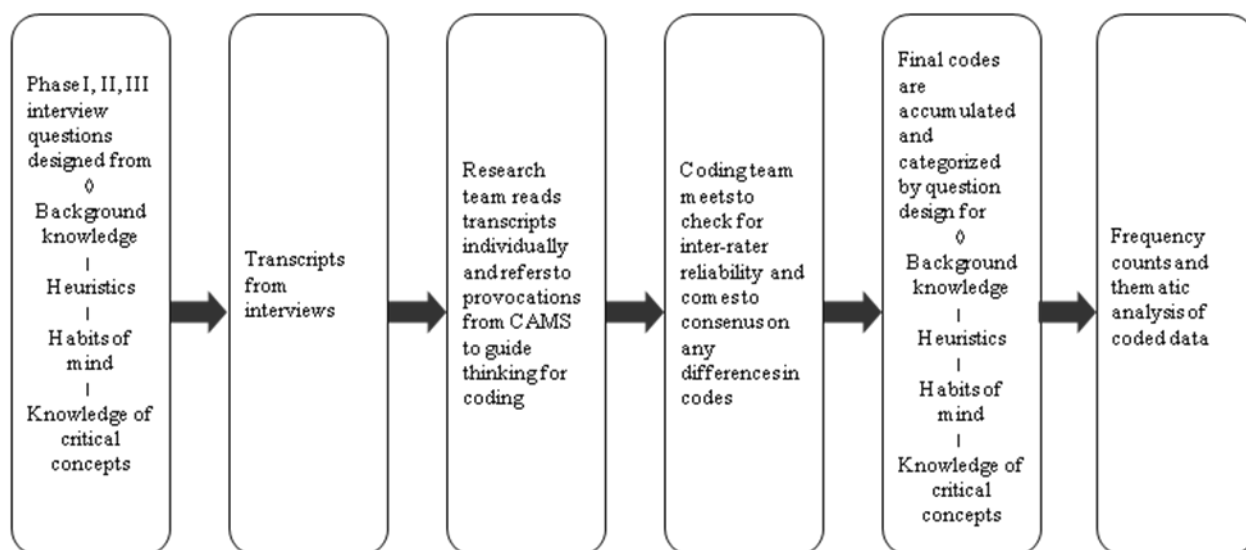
Phase I, II, III interview questions designed from
◊
Background knowledge
|
Heuristics
|
Habits of mind
|
Knowledge of critical concepts

Transcripts from interviews

Research team reads transcripts individually and refers to provocations from CAMS to guide thinking for coding

Coding team meets to check for inter-rater reliability and comes to consensus on any differences in codes

Final codes are accumulated and categorized by question design for
◊
Background knowledge
|
Heuristics
|
Habits of mind
|
Knowledge of critical concepts

Frequency counts and thematic analysis of coded data